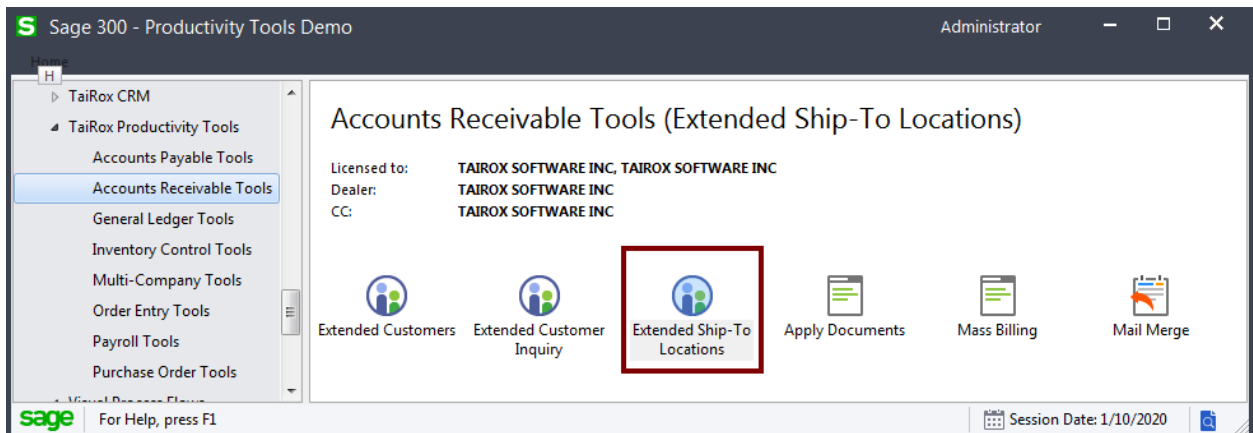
S Sage 300 - Productivity Tools Demo

Administrator

Home
H

TaiRox CRM
TaiRox Productivity Tools
Accounts Payable Tools
Accounts Receivable Tools
General Ledger Tools
Inventory Control Tools
Multi-Company Tools
Order Entry Tools
Payroll Tools
Purchase Order Tools
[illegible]

Accounts Receivable Tools (Extended Ship-To Locations)

Licensed to: TAIROX SOFTWARE INC, TAIROX SOFTWARE INC
Dealer: TAIROX SOFTWARE INC
CC: TAIROX SOFTWARE INC

Extended Customers
Extended Customer Inquiry
Extended Ship-To Locations
Apply Documents
Mass Billing
Mail Merge

sage For Help, press F1
Session Date: 1/10/2020